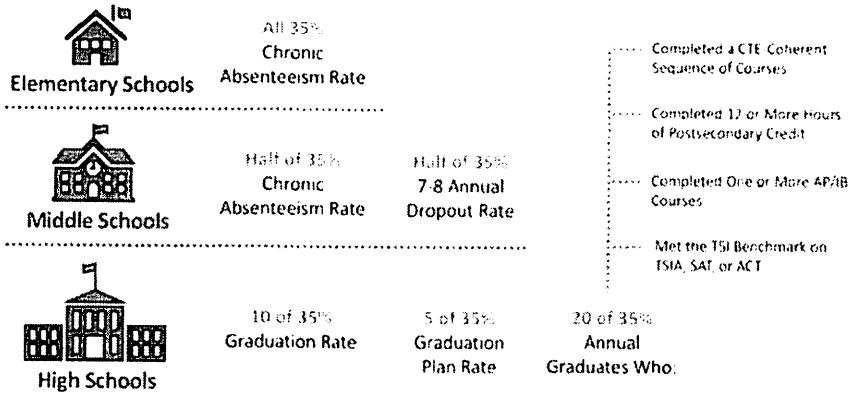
Elementary Schools

All 35%
Chronic Absenteeism Rate

Middle Schools

Half of 35%
Chronic Absenteeism Rate

Half of 35%
7-8 Annual Dropout Rate

High Schools

10 of 35%
Graduation Rate

5 of 35%
Graduation Plan Rate

20 of 35%
Annual Graduates Who:

Completed a CTE Coherent Sequence of Courses

Completed 12 or More Hours of Postsecondary Credit

Completed One or More AP/IB Courses

Met the TSI Benchmark on TSIA, SAT, or ACT